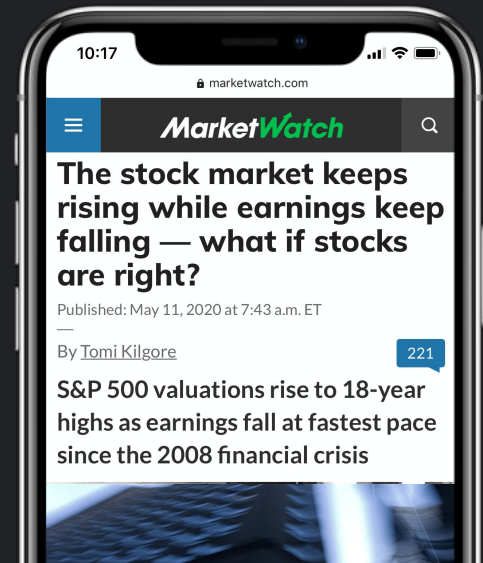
10:17

marketwatch.com

MarketWatch

The stock market keeps rising while earnings keep falling — what if stocks are right?

Published: May 11, 2020 at 7:43 a.m. ET

By Tomi Kilgore

221

S&P 500 valuations rise to 18-year highs as earnings fall at fastest pace since the 2008 financial crisis